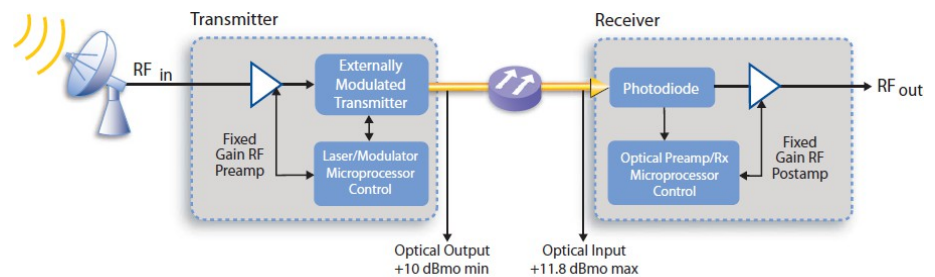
Transmitter

Receiver

RF in

Externally Modulated Transmitter

Fixed Gain RF Preamp

Laser/Modulator Microprocessor Control

Photodiode

RF out

Optical Preamp/Rx Microprocessor Control

Fixed Gain RF Postamp

Optical Output +10 dBmo min

Optical Input +11.8 dBmo max